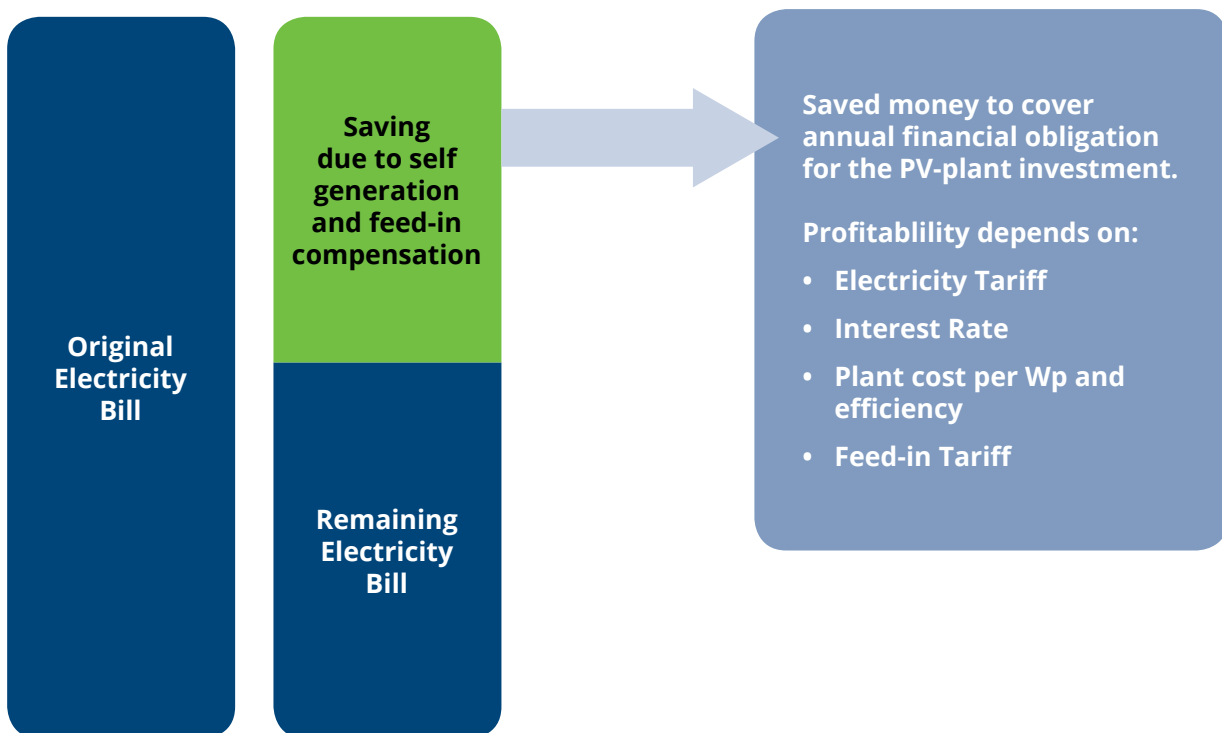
Original Electricity Bill

Saving due to self generation and feed-in compensation

Remaining Electricity Bill

Saved money to cover annual financial obligation for the PV-plant investment.

Profitablility depends on:

- Electricity Tariff
- Interest Rate
- Plant cost per Wp and efficiency
- Feed-in Tariff